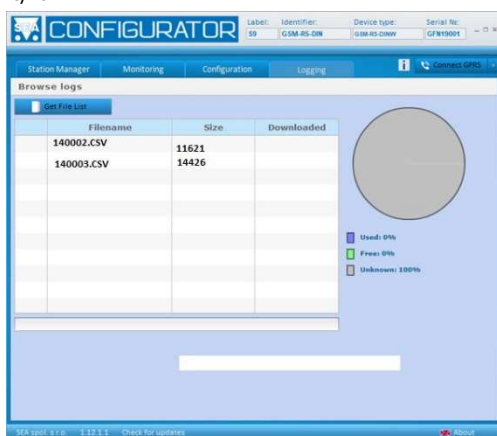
CONFIGURATOR

Label: S9
Identifier: GSM-RS-DIN
Device type: GSM-RS-DINW
Serial No: GFN19001

Station Manager
Monitoring
Configuration
Logging
Connect GPRS

Browse logs

Get File List

| | Filename | Size | Downloaded |
|---|---|---|---|
| | 140002.CSV | 11621 | |
| | 140003.CSV | 14426 | |

Used: 0%
Free: 0%
Unknown: 100%

SEA spol. s r.o. 1.12.1.1 Check for updates
About